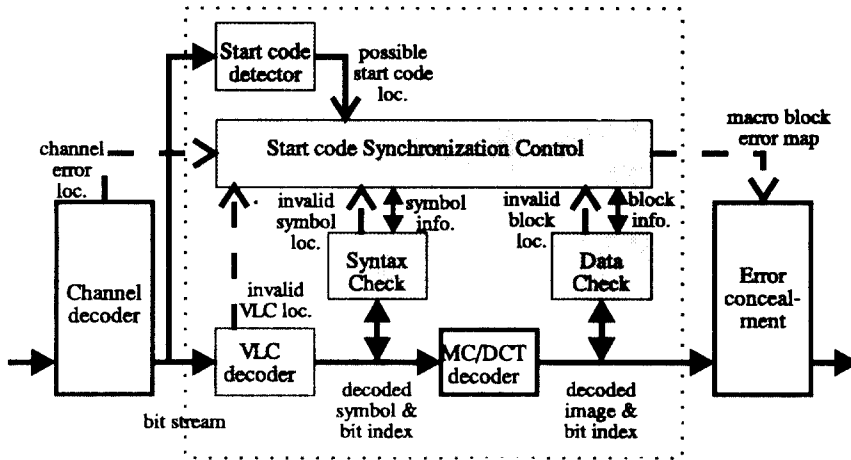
Start code detector

possible start code loc.

channel error loc.

Start code Synchronization Control

macro block error map

invalid symbol loc.

symbol info.

invalid block loc.

block info.

Syntax Check

Data Check

Channel decoder

invalid VLC loc.

Error conceal-ment

VLC decoder

MC/DCT decoder

bit stream

decoded symbol & bit index

decoded image & bit index